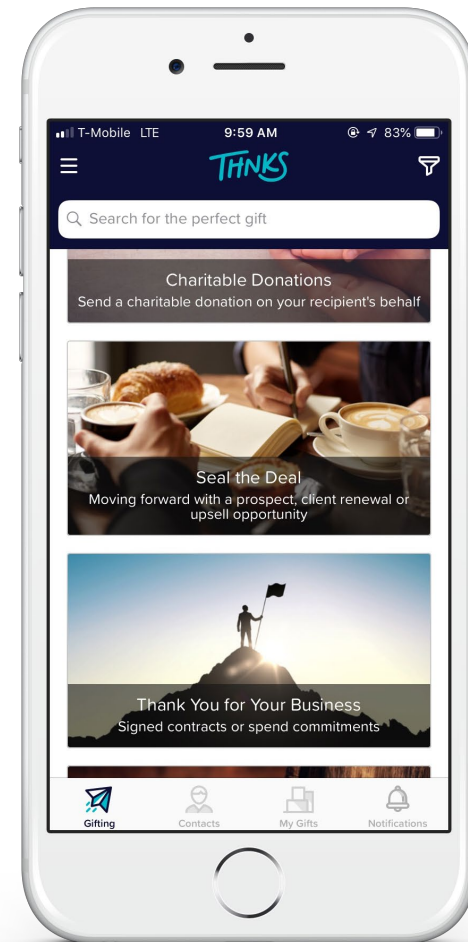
T-Mobile LTE 9:59 AM 83%

THNKS

Search for the perfect gift

Charitable Donations
Send a charitable donation on your recipient's behalf

Seal the Deal
Moving forward with a prospect, client renewal or upsell opportunity

Thank You for Your Business
Signed contracts or spend commitments

Gifting Contacts My Gifts Notifications